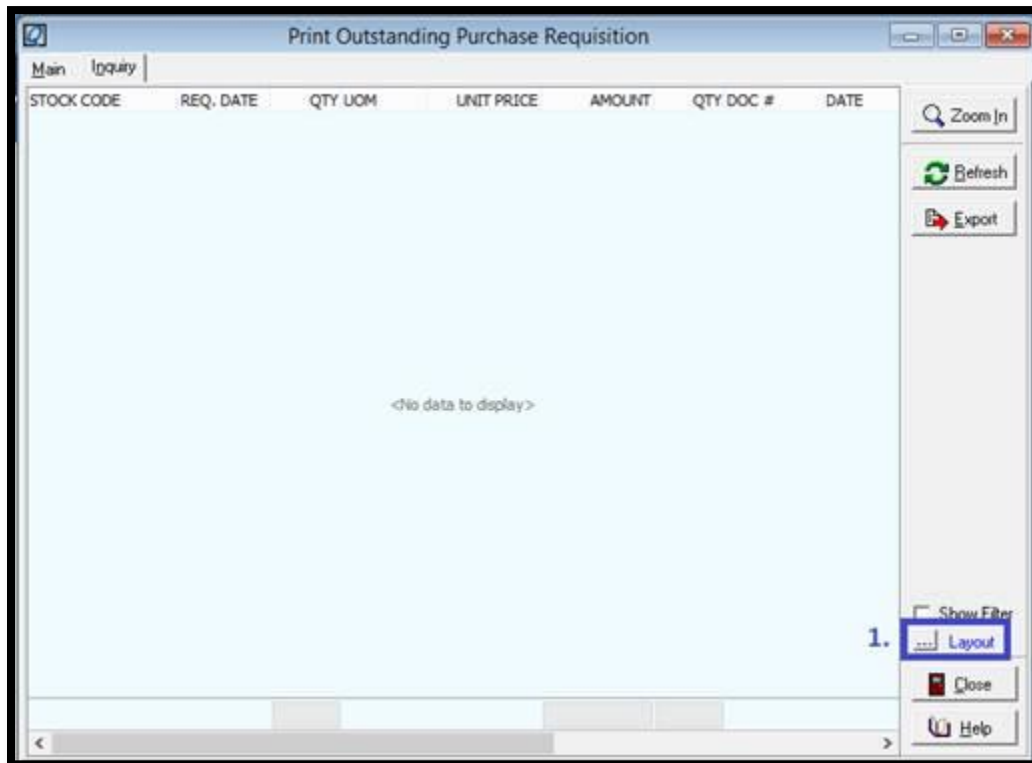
Print Outstanding Purchase Requisition

Main | Inquiry

| STOCK CODE | REQ. DATE | QTY UOM | UNIT PRICE | AMOUNT | QTY DOC # | DATE |
|---|---|---|---|---|---|---|

<No data to display>

Zoom In

Refresh

Export

Show Filter

1. Layout

Close

Help